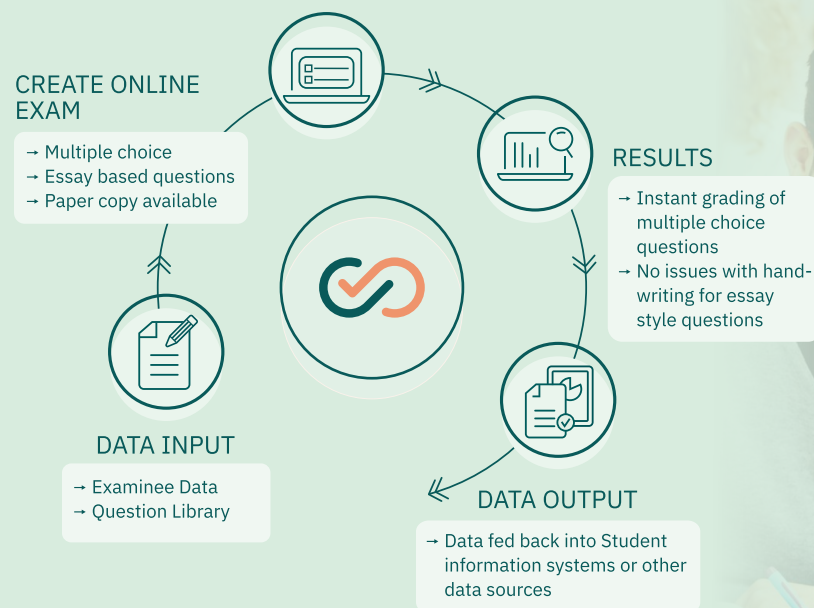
CREATE ONLINE EXAM

→ Multiple choice
→ Essay based questions
→ Paper copy available

RESULTS

→ Instant grading of multiple choice questions
→ No issues with handwriting for essay style questions

DATA INPUT

→ Examinee Data
→ Question Library

DATA OUTPUT

→ Data fed back into Student information systems or other data sources